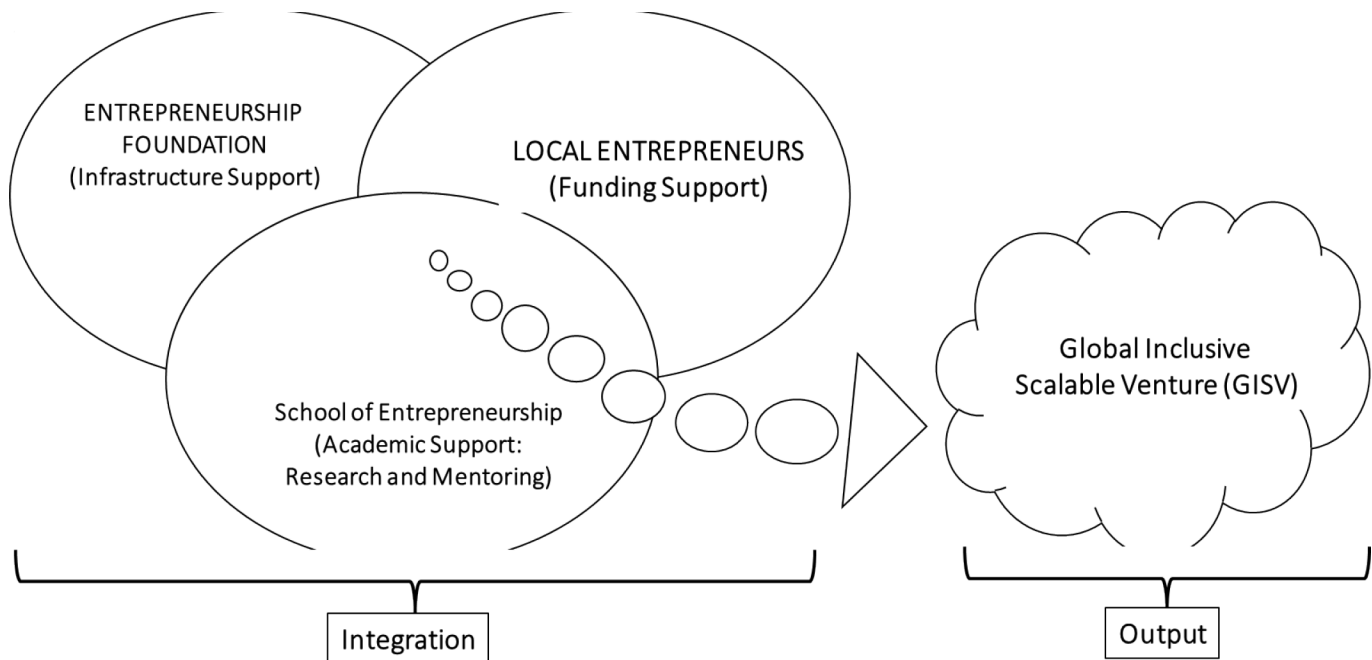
ENTREPRENEURSHIP FOUNDATION (Infrastructure Support)

LOCAL ENTREPRENEURS (Funding Support)

School of Entrepreneurship (Academic Support: Research and Mentoring)

Global Inclusive Scalable Venture (GISV)

Integration

Output